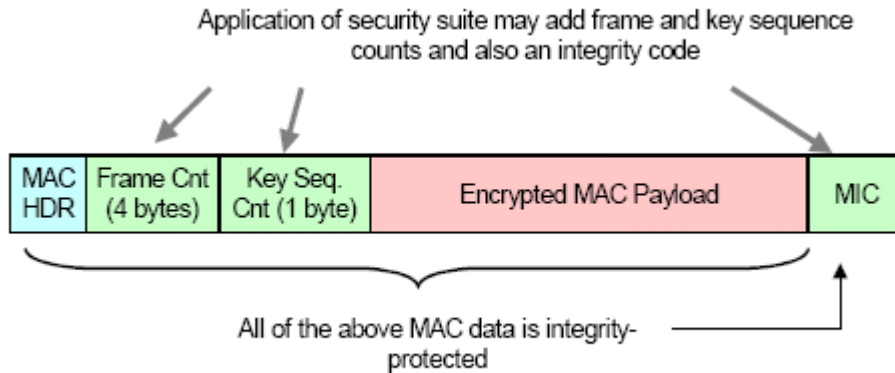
Application of security suite may add frame and key sequence counts and also an integrity code

| MAC HDR | Frame Cnt (4 bytes) | Key Seq. Cnt (1 byte) | Encrypted MAC Payload | MIC |
|---|---|---|---|---|

All of the above MAC data is integrity-protected